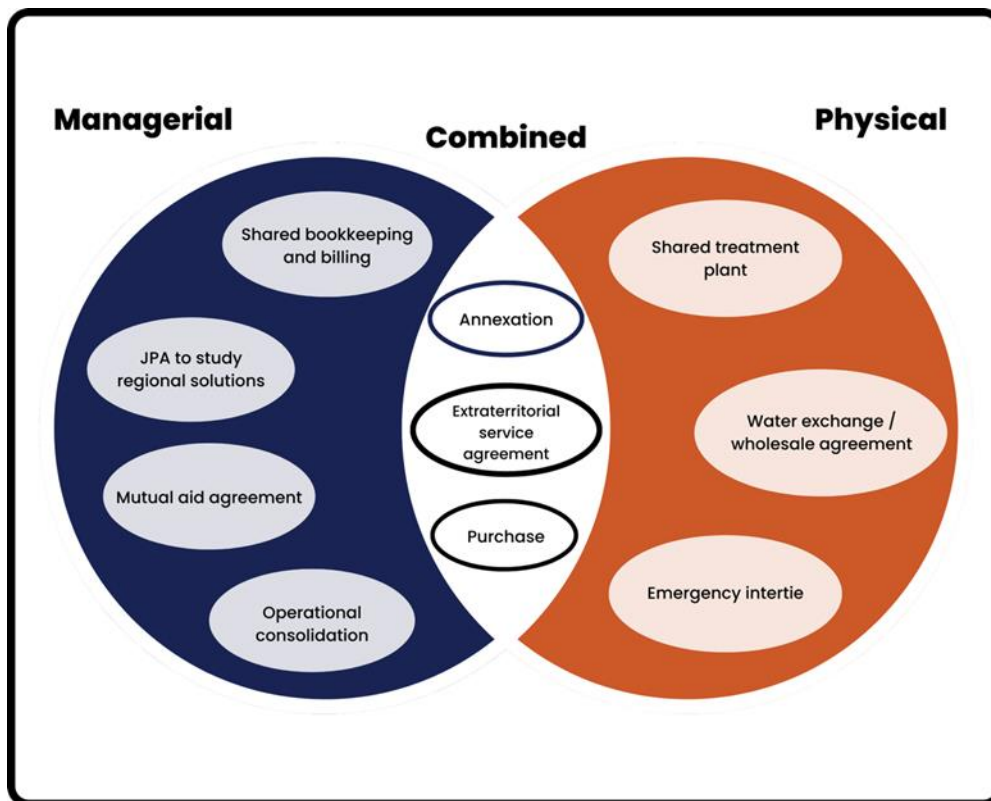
Managerial

Combined

Physical

Shared bookkeeping and billing

JPA to study regional solutions

Mutual aid agreement

Operational consolidation

Annexation

Extraterritorial service agreement

Purchase

Shared treatment plant

Water exchange / wholesale agreement

Emergency intertie